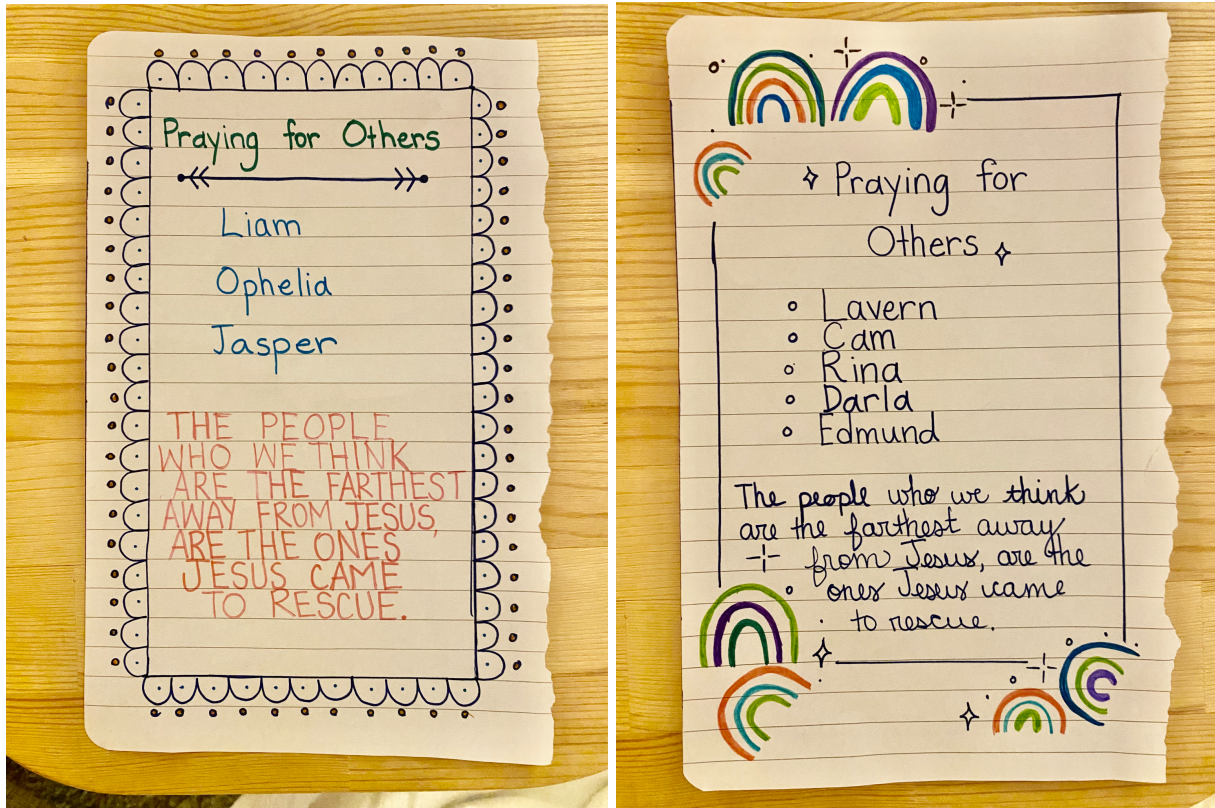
Praying for Others

Liam

Ophelia

Jasper

THE PEOPLE WHO WE THINK ARE THE FARTHEST AWAY FROM JESUS, ARE THE ONES JESUS CAME TO RESCUE.

Praying for Others

- Lavern
- Cam
- Rina
- Darla
- Edmund

The people who we think are the farthest away from Jesus, are the ones Jesus came to rescue.